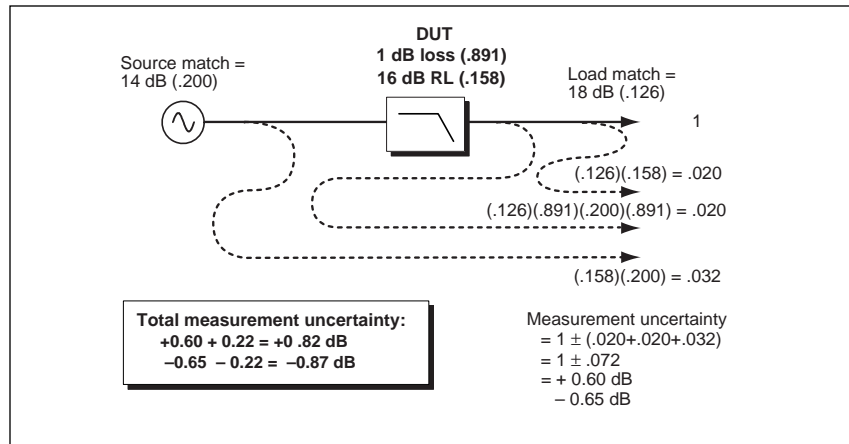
DUT
1 dB loss (.891)
16 dB RL (.158)

Source match =
14 dB (.200)

Load match =
18 dB (.126)

1

(.126)(.158) = .020

(.126)(.891)(.200)(.891) = .020

(.158)(.200) = .032

Total measurement uncertainty:
+0.60 + 0.22 = +0 .82 dB
–0.65 – 0.22 = –0.87 dB

Measurement uncertainty
= 1 $\pm$ (.020+.020+.032)
= 1 $\pm$ .072
= + 0.60 dB
– 0.65 dB